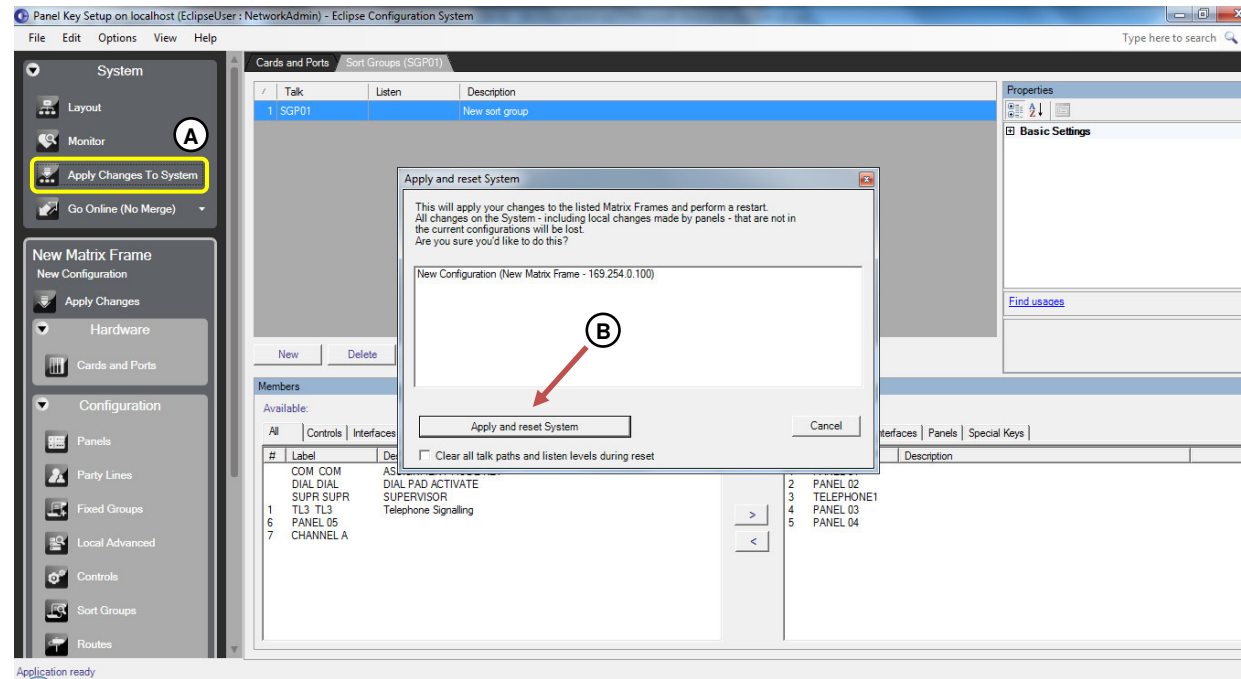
Panel Key Setup on localhost (EclipseUser : NetworkAdmin) - Eclipse Configuration System

File Edit Options View Help

Type here to search

System

Layout

Monitor

A

Apply Changes To System

Go Online (No Merge)

New Matrix Frame
New Configuration

Apply Changes

Hardware

Cards and Ports

Configuration

Panels

Party Lines

Fixed Groups

Local Advanced

Controls

Sort Groups

Routes

Cards and Ports | Sort Groups (SGP01)

| / | Talk | Listen | Description |
|---|---|---|---|
| 1 | SGP01 | | New sort group |

New Delete

Properties

Basic Settings

Find usages

Members

Available:

All | Controls | Interfaces

| # | Label | Des |
|---|---|---|
| | COM COM | AS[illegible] |
| | DIAL DIAL | DIAL PAD ACTIVATE |
| | SUPR SUPR | SUPERVISOR |
| 1 | TL3 TL3 | Telephone Signalling |
| 6 | PANEL 05 | |
| 7 | CHANNEL A | |

>

<

Interfaces | Panels | Special Keys

Description

| | |
|---|---|
| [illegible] | PANEL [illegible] |
| 2 | PANEL 02 |
| 3 | TELEPHONE1 |
| 4 | PANEL 03 |
| 5 | PANEL 04 |

Apply and reset System

This will apply your changes to the listed Matrix Frames and perform a restart.
All changes on the System - including local changes made by panels - that are not in the current configurations will be lost.
Are you sure you'd like to do this?

New Configuration (New Matrix Frame - 169.254.0.100)

B

Apply and reset System

Cancel

Clear all talk paths and listen levels during reset

Application ready